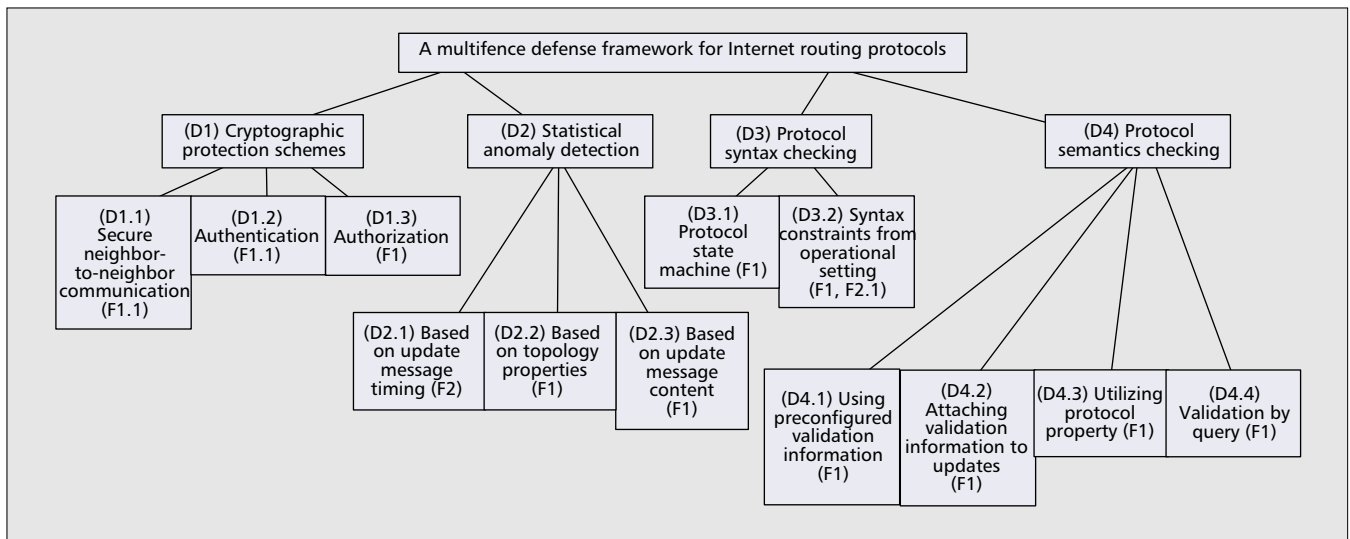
A multifence defense framework for Internet routing protocols

(D1) Cryptographic protection schemes

(D1.1) Secure neighbor-to-neighbor communication (F1.1)

(D1.2) Authentication (F1.1)

(D1.3) Authorization (F1)

(D2) Statistical anomaly detection

(D2.1) Based on update message timing (F2)

(D2.2) Based on topology properties (F1)

(D2.3) Based on update message content (F1)

(D3) Protocol syntax checking

(D3.1) Protocol state machine (F1)

(D3.2) Syntax constraints from operational setting (F1, F2.1)

(D4) Protocol semantics checking

(D4.1) Using preconfigured validation information (F1)

(D4.2) Attaching validation information to updates (F1)

(D4.3) Utilizing protocol property (F1)

(D4.4) Validation by query (F1)